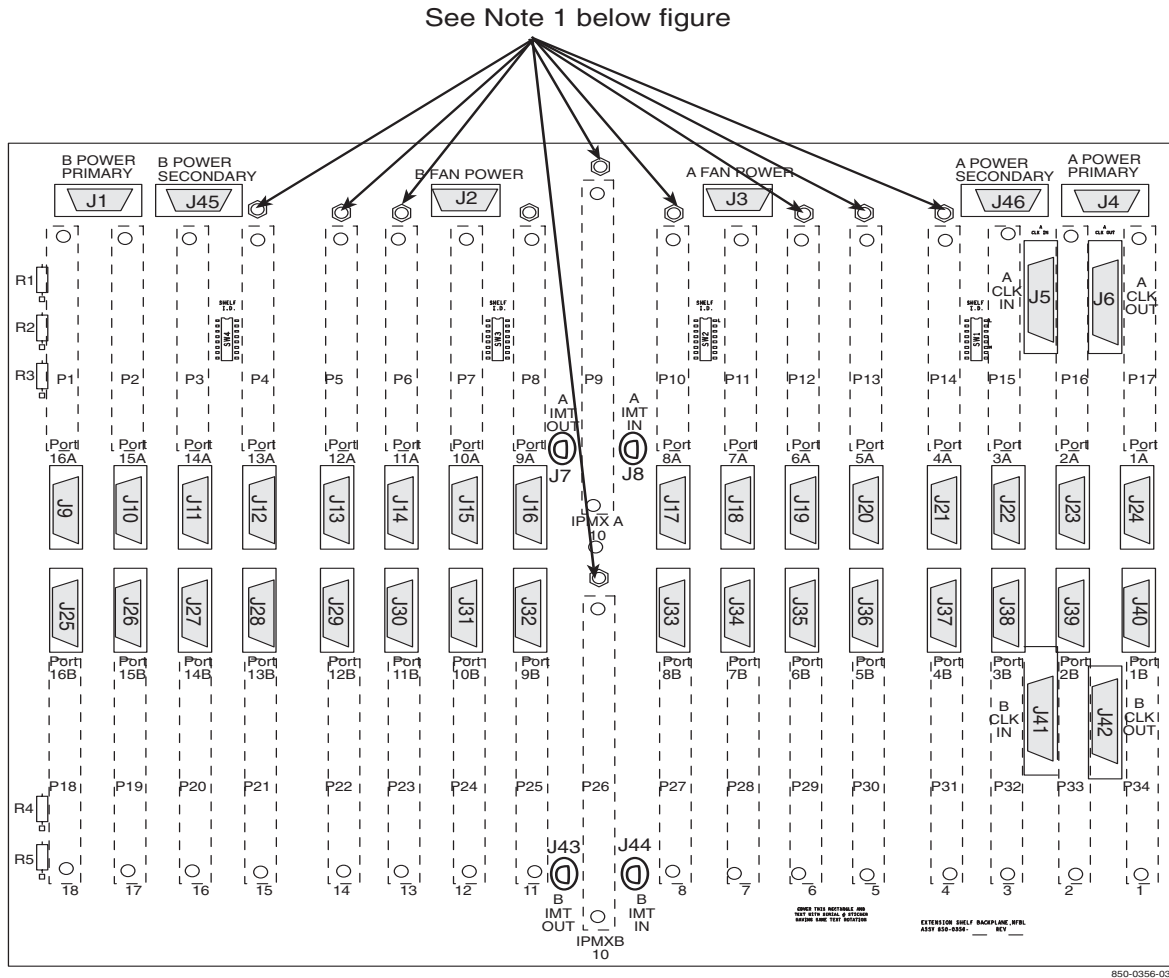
See Note 1 below figure

B POWER PRIMARY
B POWER SECONDARY
B FAN POWER
A FAN POWER
A POWER SECONDARY
A POWER PRIMARY

J1
J45
J2
J3
J46
J4

R1
R2
R3

SHELF I.D.
SW4
SHELF I.D.
SW3
SHELF I.D.
SW2
SHELF I.D.
SW1

A CLK IN
J5
J6
A CLK OUT

P1 P2 P3 P4 P5 P6 P7 P8 P9 P10 P11 P12 P13 P14 P15 P16 P17

A IMT OUT
A IMT IN
J7
J8

Port 16A
Port 15A
Port 14A
Port 13A
Port 12A
Port 11A
Port 10A
Port 9A
Port 8A
Port 7A
Port 6A
Port 5A
Port 4A
Port 3A
Port 2A
Port 1A

J9 J10 J11 J12 J13 J14 J15 J16 J17 J18 J19 J20 J21 J22 J23 J24

IPMX A 10

J25 J26 J27 J28 J29 J30 J31 J32 J33 J34 J35 J36 J37 J38 J39 J40

Port 16B
Port 15B
Port 14B
Port 13B
Port 12B
Port 11B
Port 10B
Port 9B
Port 8B
Port 7B
Port 6B
Port 5B
Port 4B
Port 3B
Port 2B
Port 1B

B CLK IN
J41
J42
B CLK OUT

P18 P19 P20 P21 P22 P23 P24 P25 P26 P27 P28 P29 P30 P31 P32 P33 P34

R4
R5

J43
J44

18 17 16 15 14 13 12 11 8 7 6 5 4 3 2 1

B IMT OUT
B IMT IN
IPMXB 10

COVER THIS RECTANGLE AND TEXT WITH SERIAL # STICKER HAVING SAME TEXT ROTATION

EXTENSION SHELF BACKPLANE,NFBL
ASSY 850-0356-___ REV ___

850-0356-03